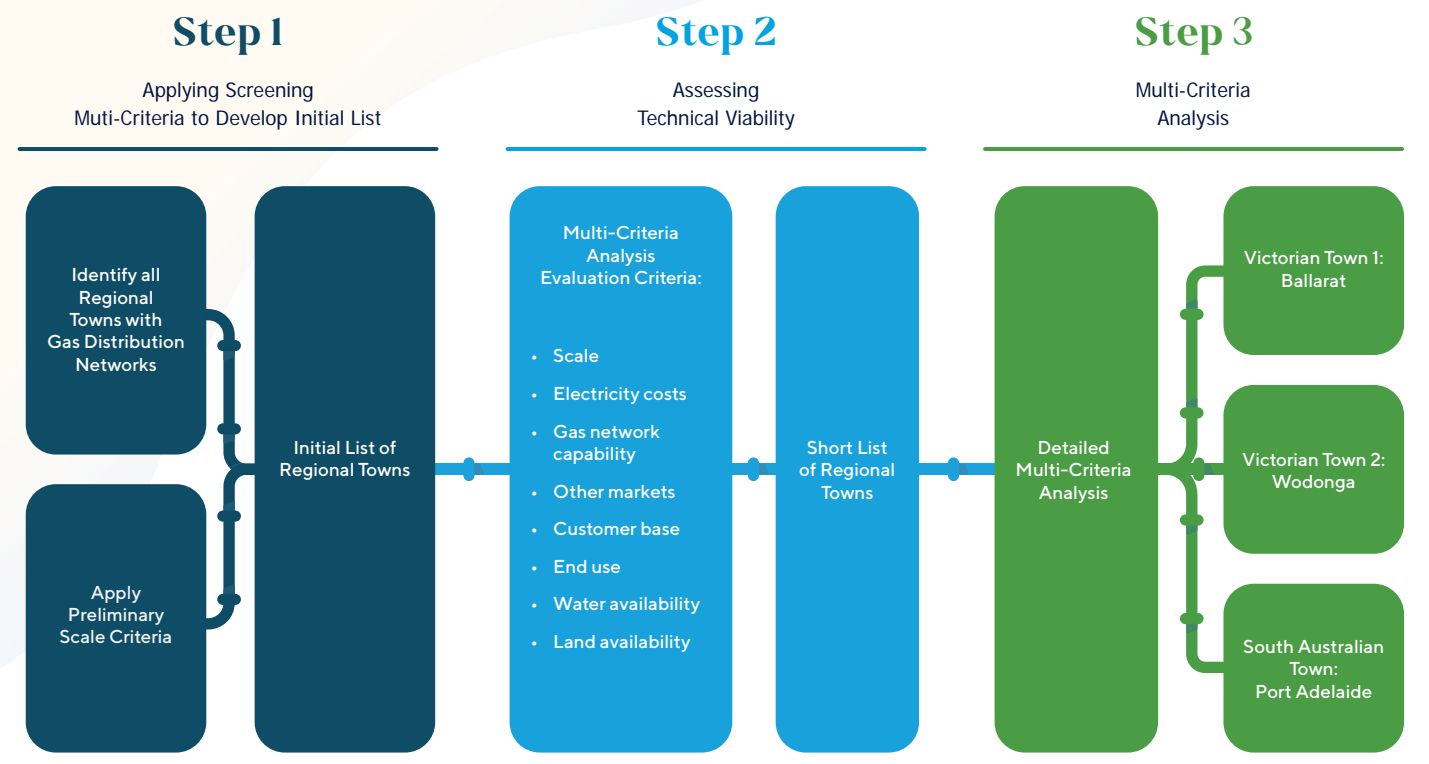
Step 1

Applying Screening Muti-Criteria to Develop Initial List

Identify all Regional Towns with Gas Distribution Networks

Apply Preliminary Scale Criteria

Initial List of Regional Towns

Step 2

Assessing Technical Viability

Multi-Criteria Analysis Evaluation Criteria:

- Scale
- Electricity costs
- Gas network capability
- Other markets
- Customer base
- End use
- Water availability
- Land availability

Short List of Regional Towns

Step 3

Multi-Criteria Analysis

Detailed Multi-Criteria Analysis

Victorian Town 1: Ballarat

Victorian Town 2: Wodonga

South Australian Town: Port Adelaide